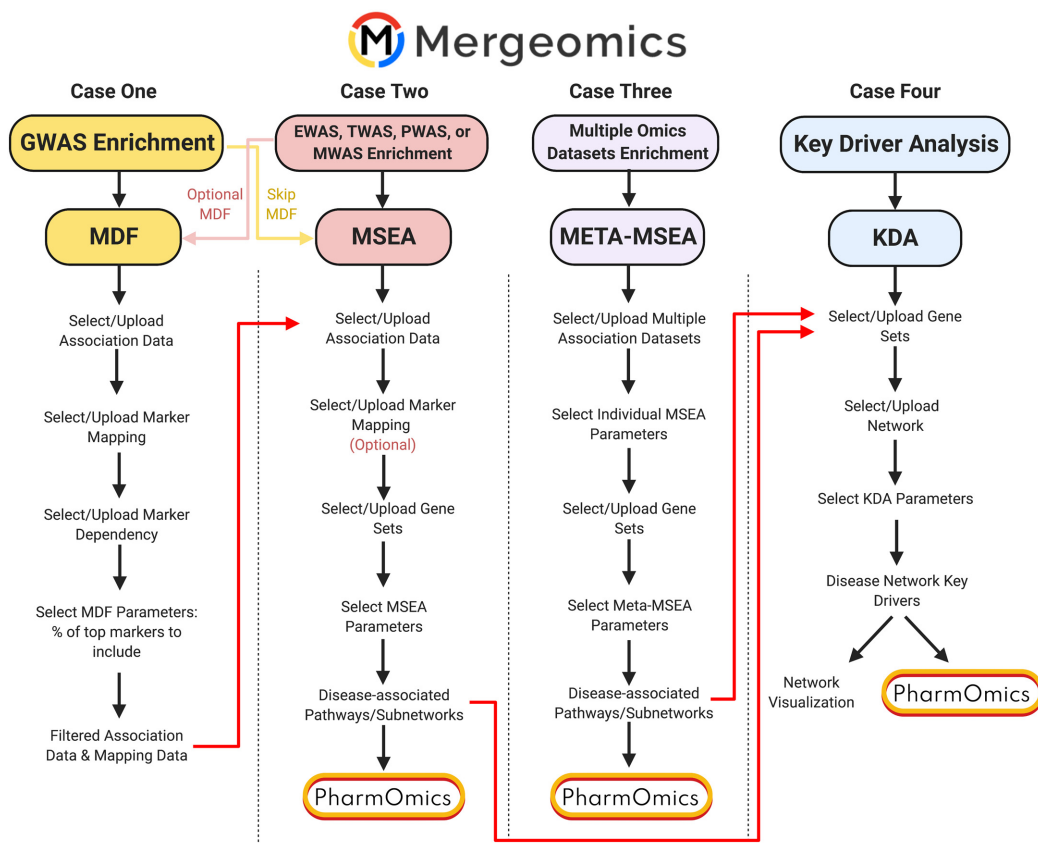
Mergeomics

Case One

GWAS Enrichment

Optional MDF

Skip MDF

MDF

Select/Upload Association Data

Select/Upload Marker Mapping

Select/Upload Marker Dependency

Select MDF Parameters: % of top markers to include

Filtered Association Data & Mapping Data

Case Two

EWAS, TWAS, PWAS, or MWAS Enrichment

MSEA

Select/Upload Association Data

Select/Upload Marker Mapping (Optional)

Select/Upload Gene Sets

Select MSEA Parameters

Disease-associated Pathways/Subnetworks

PharmOmics

Case Three

Multiple Omics Datasets Enrichment

META-MSEA

Select/Upload Multiple Association Datasets

Select Individual MSEA Parameters

Select/Upload Gene Sets

Select Meta-MSEA Parameters

Disease-associated Pathways/Subnetworks

PharmOmics

Case Four

Key Driver Analysis

KDA

Select/Upload Gene Sets

Select/Upload Network

Select KDA Parameters

Disease Network Key Drivers

Network Visualization

PharmOmics